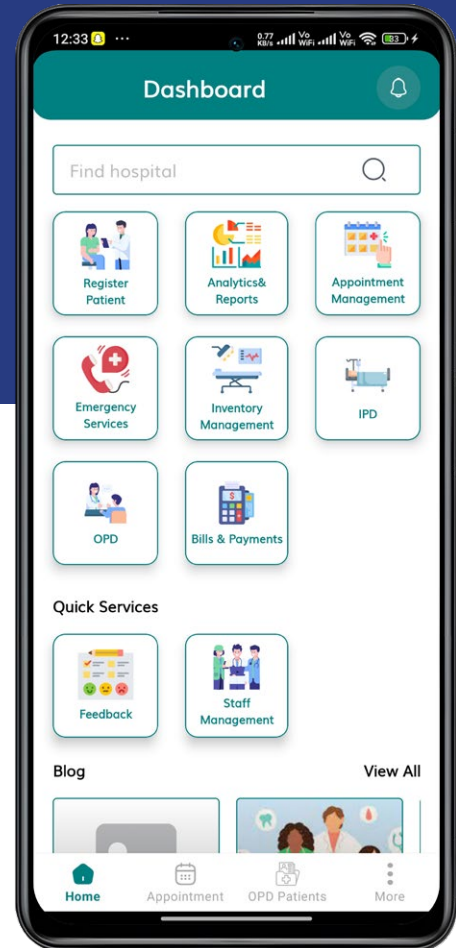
12:33 ··· 0.77 KB/s Vo WiFi Vo WiFi 83

Dashboard

Find hospital

Register Patient

Analytics& Reports

Appointment Management

Emergency Services

Inventory Management

IPD

OPD

Bills & Payments

Quick Services

Feedback

Staff Management

Blog

View All

Home

Appointment

OPD Patients

More